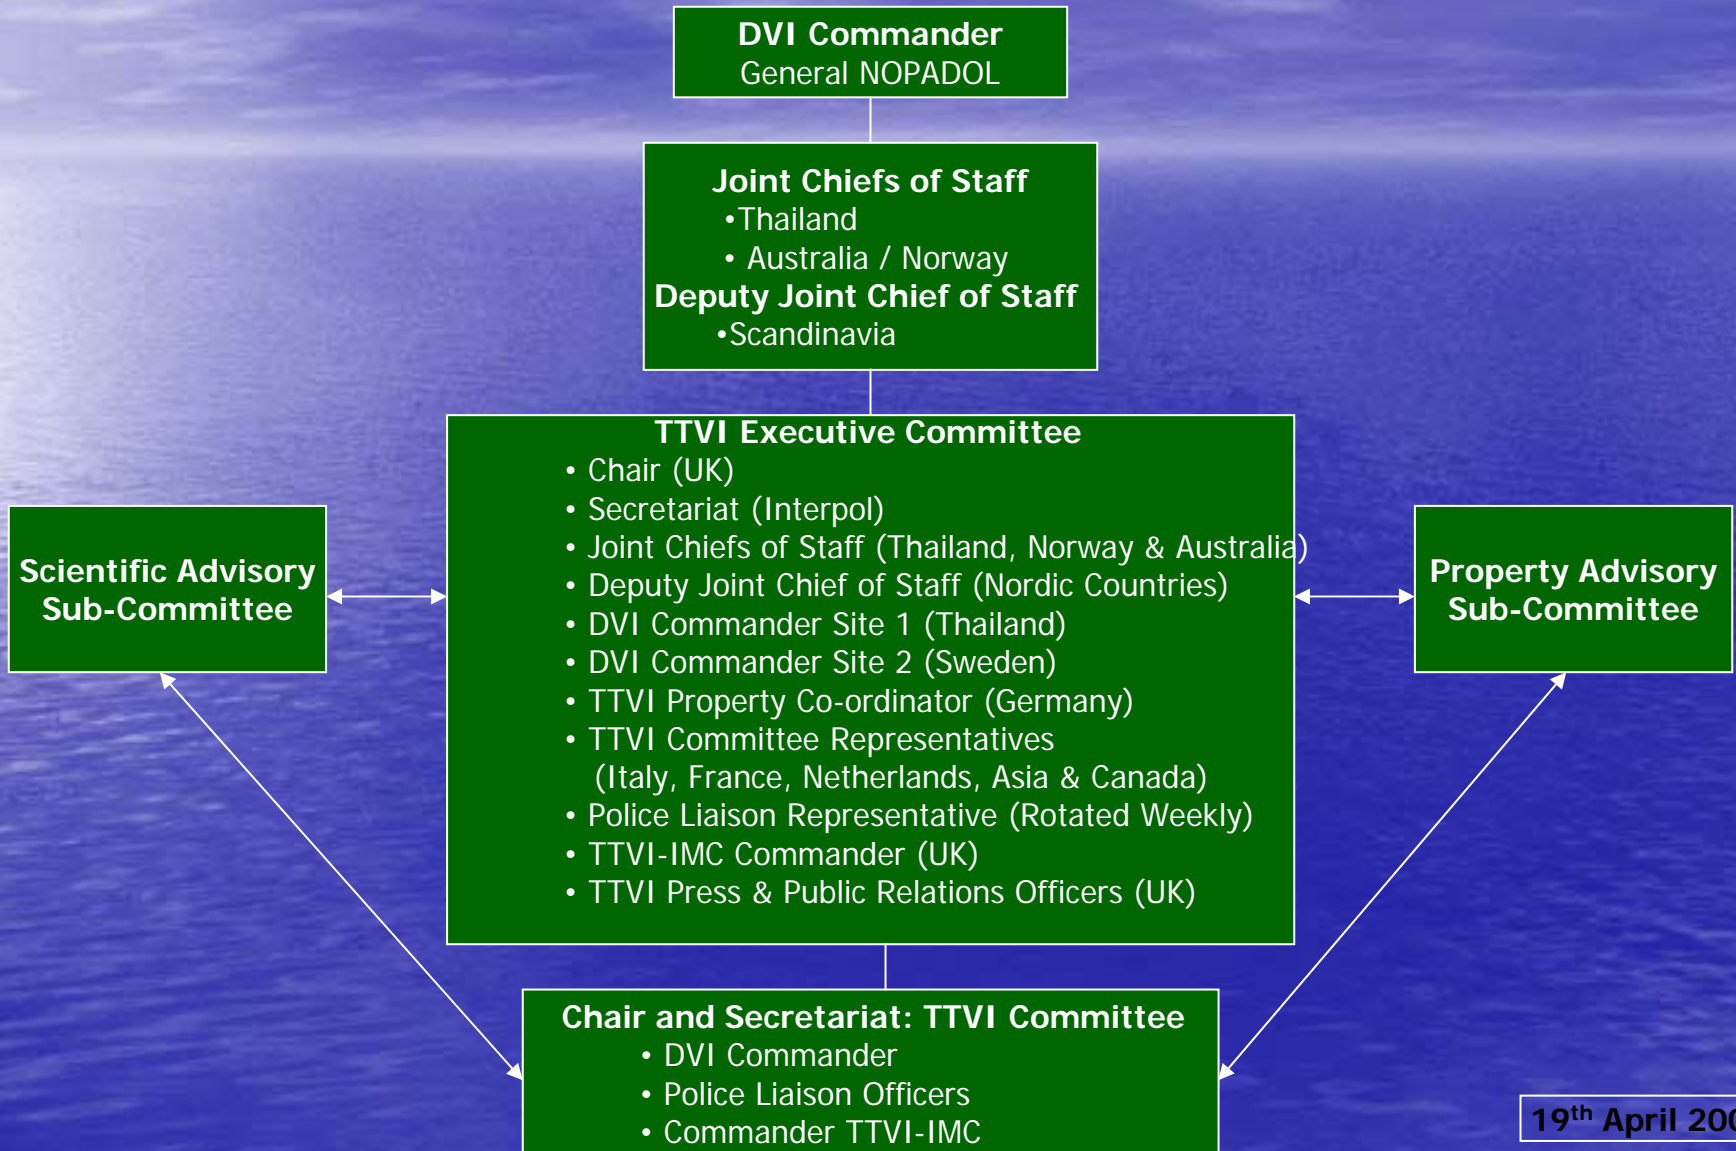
DVI Commander
General NOPADOL

Joint Chiefs of Staff
•Thailand
• Australia / Norway
Deputy Joint Chief of Staff
•Scandinavia

TTVI Executive Committee
• Chair (UK)
• Secretariat (Interpol)
• Joint Chiefs of Staff (Thailand, Norway & Australia)
• Deputy Joint Chief of Staff (Nordic Countries)
• DVI Commander Site 1 (Thailand)
• DVI Commander Site 2 (Sweden)
• TTVI Property Co-ordinator (Germany)
• TTVI Committee Representatives (Italy, France, Netherlands, Asia & Canada)
• Police Liaison Representative (Rotated Weekly)
• TTVI-IMC Commander (UK)
• TTVI Press & Public Relations Officers (UK)

Scientific Advisory Sub-Committee

Property Advisory Sub-Committee

Chair and Secretariat: TTVI Committee
• DVI Commander
• Police Liaison Officers
• Commander TTVI-IMC

$19^{th}$ April 20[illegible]